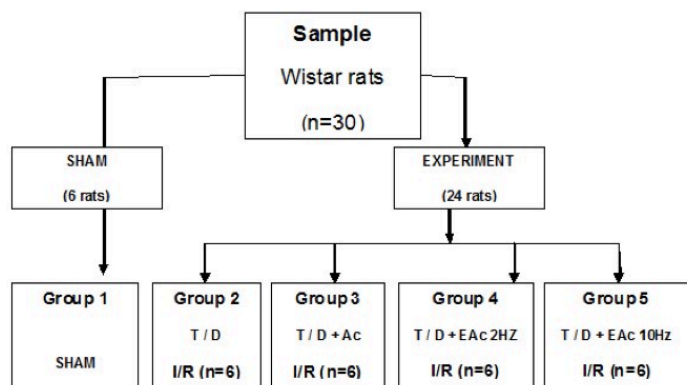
Sample
Wistar rats
(n=30)

SHAM
(6 rats)

EXPERIMENT
(24 rats)

Group 1
SHAM

Group 2
T / D
I/R (n=6)

Group 3
T / D + Ac
I/R (n=6)

Group 4
T / D + EAc 2HZ
I/R (n=6)

Group 5
T / D + EAc 10Hz
I/R (n=6)